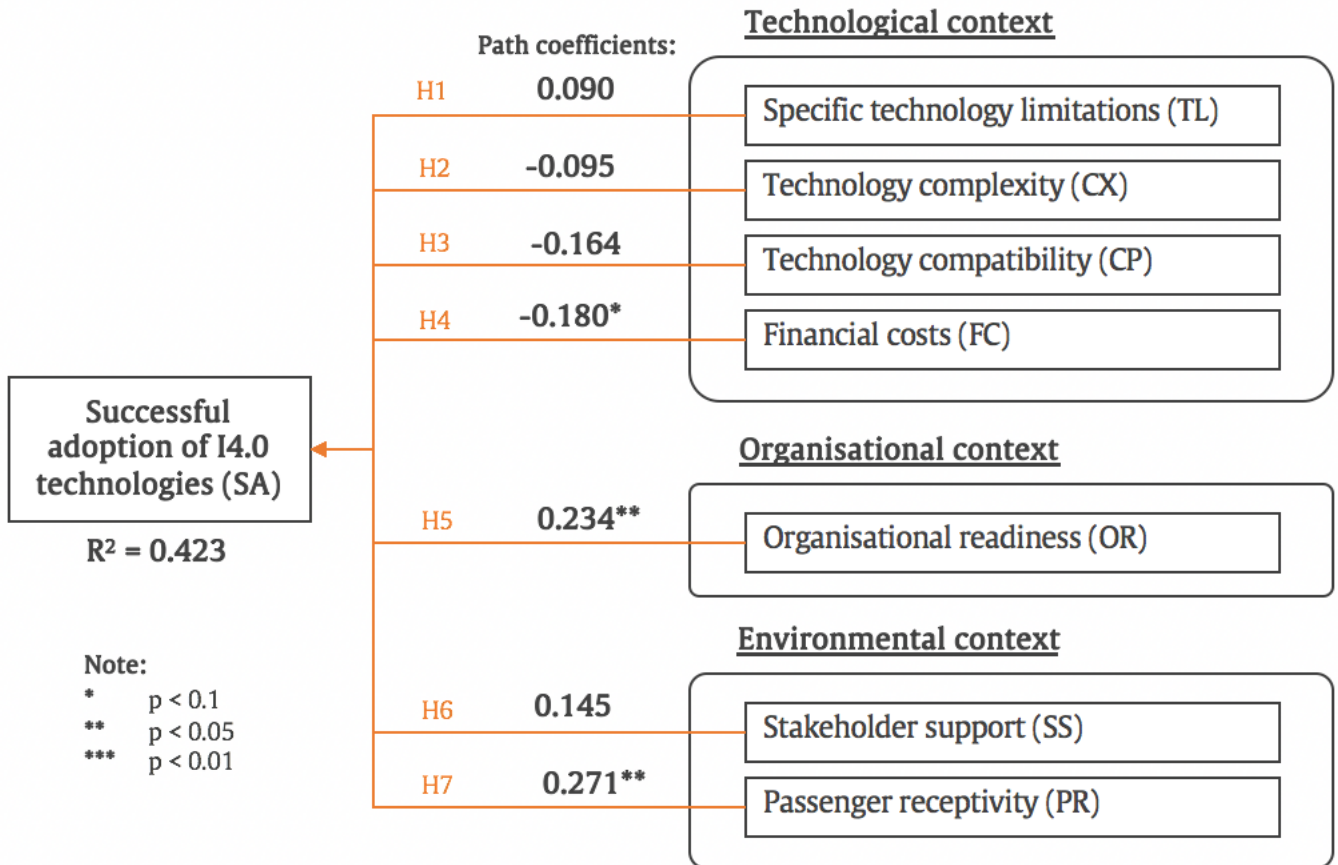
Path coefficients:

Technological context

H1 0.090 Specific technology limitations (TL)

H2 -0.095 Technology complexity (CX)

H3 -0.164 Technology compatibility (CP)

H4 -0.180* Financial costs (FC)

Successful adoption of I4.0 technologies (SA)

$R^2 = 0.423$

Organisational context

H5 0.234** Organisational readiness (OR)

Environmental context

H6 0.145 Stakeholder support (SS)

H7 0.271** Passenger receptivity (PR)

Note:
* p < 0.1
** p < 0.05
*** p < 0.01